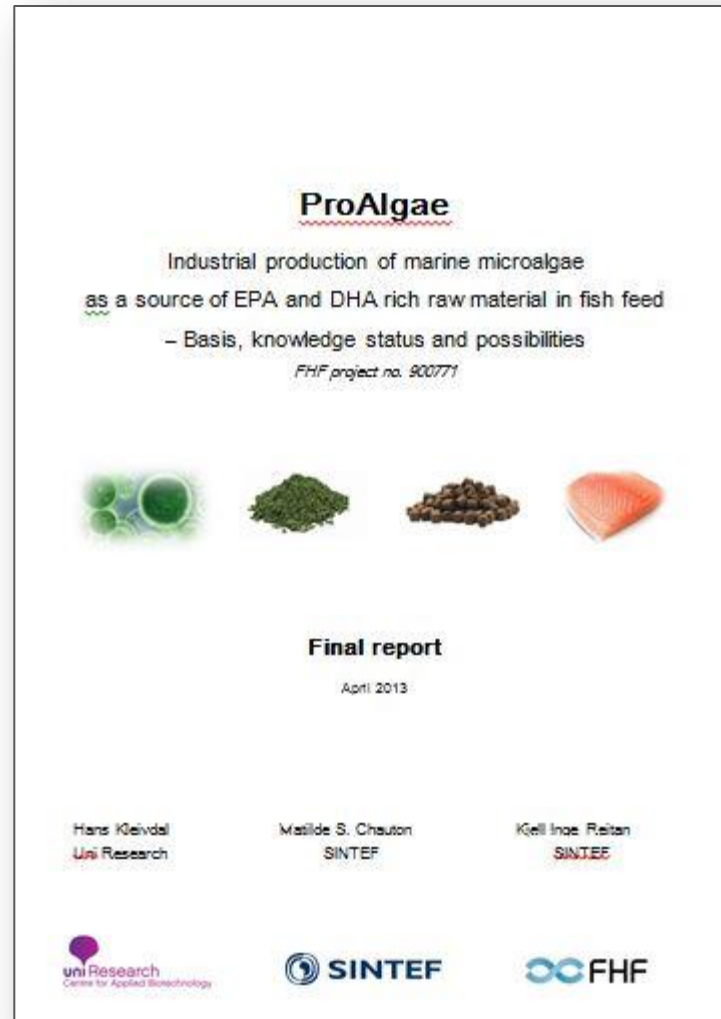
ProAlgae

Industrial production of marine microalgae as a source of EPA and DHA rich raw material in fish feed – Basis, knowledge status and possibilities

FHF project no. 900771

Final report

April 2013

Hans Kleivdal
Uni Research

Matilde S. Chauton
SINTEF

Kjell Inge Reitan
SINTEF

uni Research
Centre for Applied Biotechnology

SINTEF

FHF